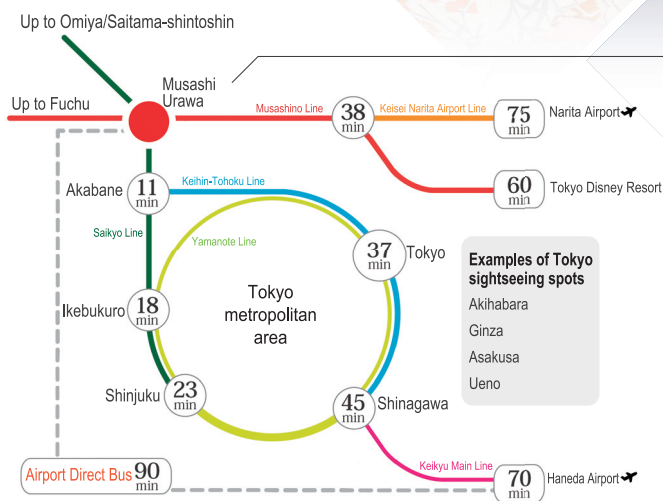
Up to Omiya/Saitama-shintoshin

Up to Fuchu

Musashi Urawa

Musashino Line

38 min

Keisei Narita Airport Line

75 min

Narita Airport

60 min

Tokyo Disney Resort

Akabane

11 min

Keihin-Tohoku Line

Saikyo Line

Yamanote Line

37 min

Tokyo

Examples of Tokyo sightseeing spots

Akihabara

Ginza

Asakusa

Ueno

Ikebukuro

18 min

Tokyo metropolitan area

Shinjuku

23 min

45 min

Shinagawa

Keikyu Main Line

Airport Direct Bus

90 min

70 min

Haneda Airport